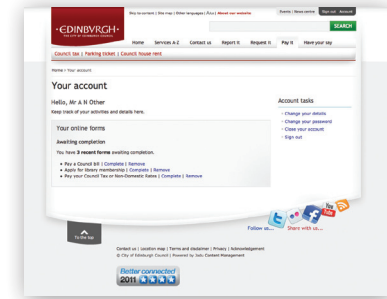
Skip to content | Site map | Other languages | Âccs | About our website

Events | News centre | Sign out | Account

·EDINBVRGH·
THE CITY OF EDINBURGH COUNCIL

SEARCH

Home | Services A-Z | Contact us | Report it | Request it | Pay it | Have your say

Council tax | Parking ticket | Council house rent

Home > Your account

Your account

Hello, Mr A N Other
Keep track of your activities and details here.

Your online forms

Awaiting completion

You have 3 recent forms awaiting completion.

- Pay a Council bill | Complete | Remove
- Apply for library membership | Complete | Remove
- Pay your Council Tax or Non-Domestic Rates | Complete | Remove

Account tasks

- Change your details
- Change your password
- Close your account
- Sign out

Follow us... Share with us...

To the top

Contact us | Location map | Terms and disclaimer | Privacy | Acknowledgement
© City of Edinburgh Council | Powered by Jadu Content Management

Better connected
2011